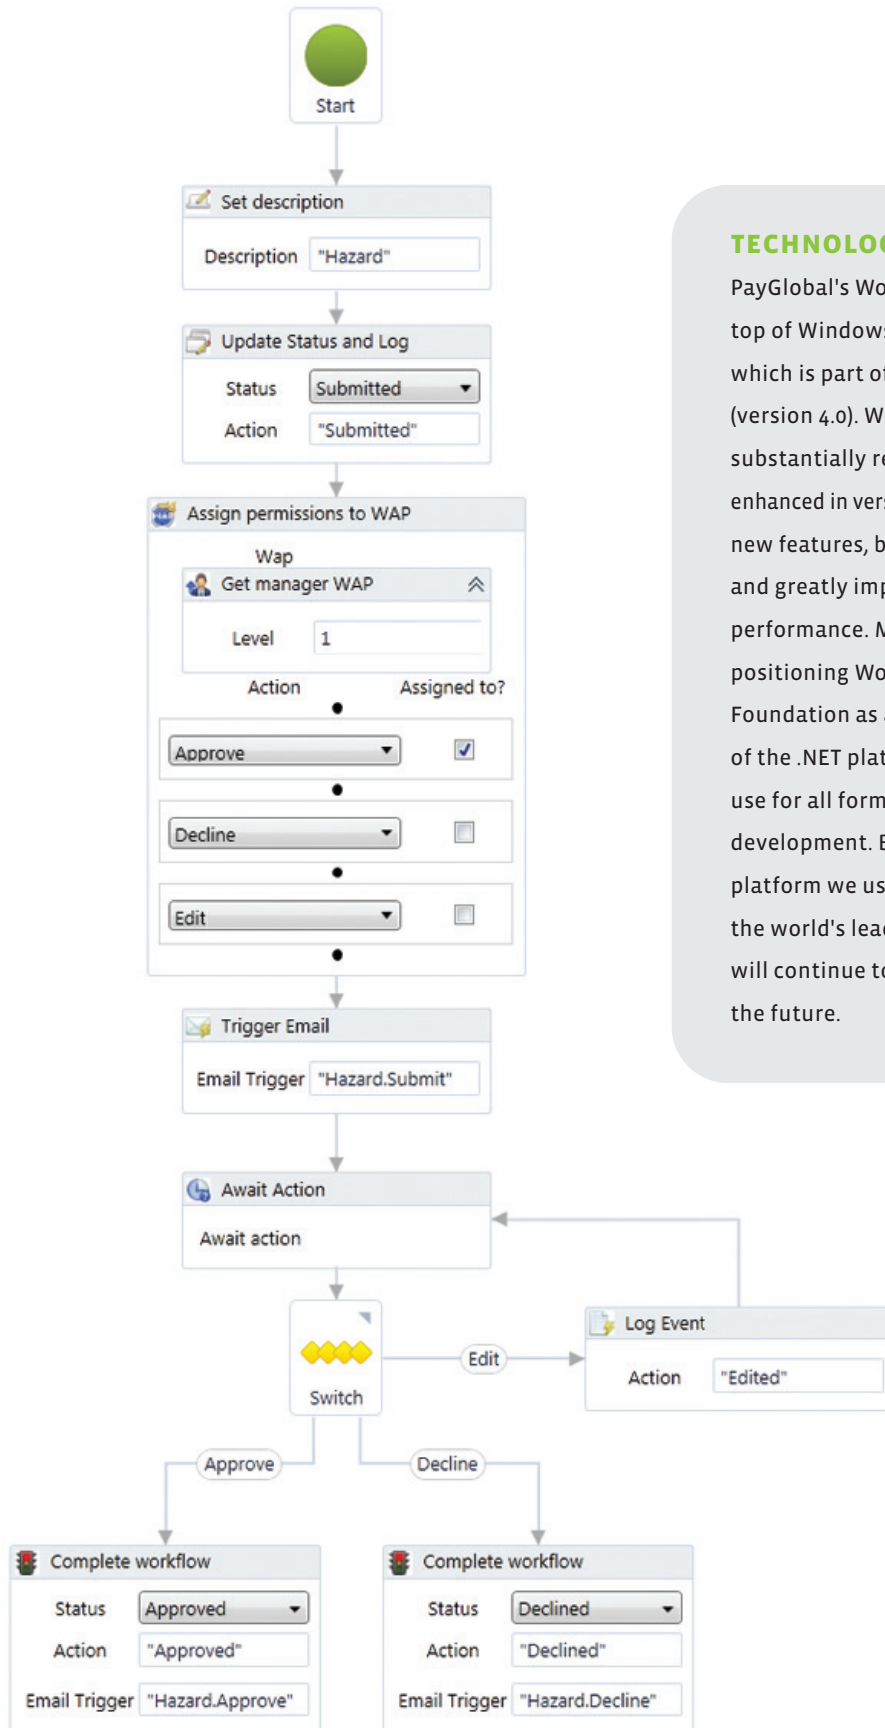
Start

Set description

Description "Hazard"

Update Status and Log

Status Submitted

Action "Submitted"

Assign permissions to WAP

Wap

Get manager WAP

Level 1

Action Assigned to?

Approve

Decline

Edit

Trigger Email

Email Trigger "Hazard.Submit"

Await Action

Await action

Switch

Edit

Log Event

Action "Edited"

Approve

Decline

Complete workflow

Status Approved

Action "Approved"

Email Trigger "Hazard.Approve"

Complete workflow

Status Declined

Action "Declined"

Email Trigger "Hazard.Decline"

TECHNOLO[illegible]

PayGlobal's Wo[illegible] top of Window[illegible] which is part o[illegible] (version 4.0). W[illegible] substantially re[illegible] enhanced in vers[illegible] new features, b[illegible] and greatly imp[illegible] performance. M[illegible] positioning Wo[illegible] Foundation as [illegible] of the .NET plat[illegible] use for all form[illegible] development. E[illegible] platform we us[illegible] the world's lea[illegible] will continue to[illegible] the future.